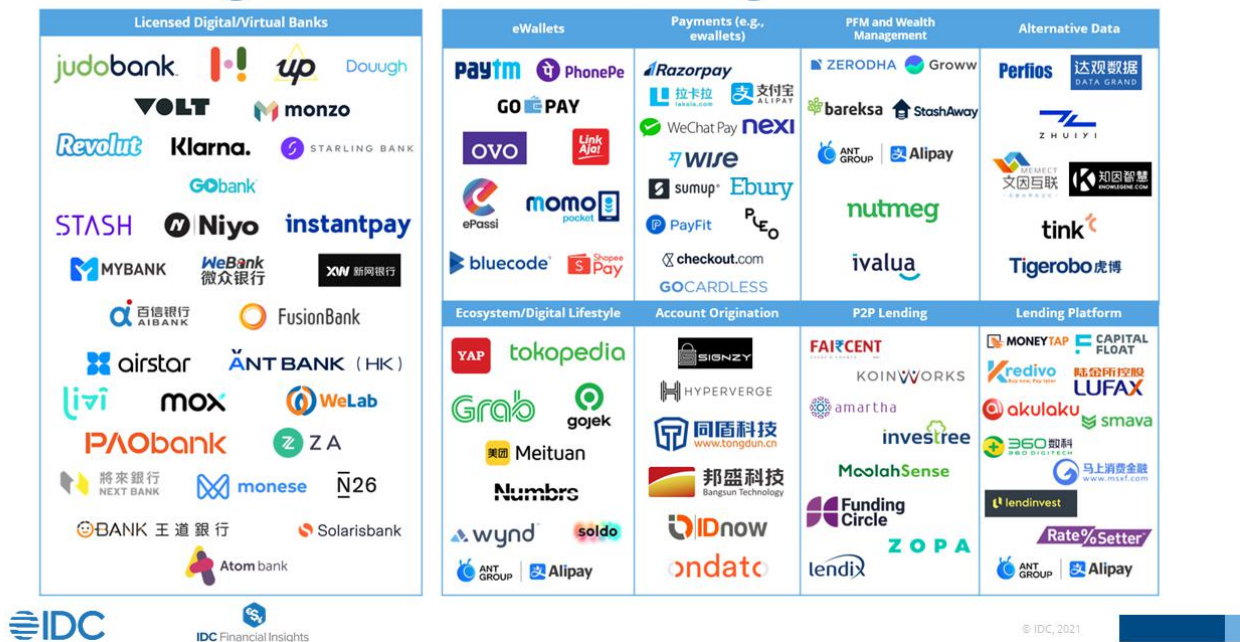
Licensed Digital/Virtual Banks

judobank. up Douugh
VOLT monzo
Revolut Klarna. STARLING BANK
GObank
STASH Niyo instantpay
MYBANK WeBank 微众银行 XW 新网银行
百信银行 AIBANK FusionBank
airstar ANT BANK (HK)
livi mox WeLab
PAObank ZA
將來銀行 NEXT BANK monese N26
O-BANK 王道銀行 Solarisbank
Atom bank

eWallets
Paytm PhonePe
GOPAY
OVO LinkAja!
ePassi momo pocket
bluecode ShopeePay

Payments (e.g., ewallets)
Razorpay
拉卡拉 lakala.com 支付宝 ALIPAY
WeChat Pay nexi
wise
sumup Ebury
PayFit PLEO
checkout.com
GOCARDLESS

PFM and Wealth Management
ZERODHA Groww
bareksa StashAway
ANT GROUP Alipay
nutmeg
ivalua

Alternative Data
Perfios 达观数据 DATA GRAND
ZHUIYI
文因互联 知因智慧
tink
Tigerobo 虎博

Ecosystem/Digital Lifestyle
YAP tokopedia
Grab gojek
Meituan
Numbrs
wynd soldo
ANT GROUP Alipay

Account Origination
SIGNZY
HYPERVERGE
同盾科技 www.tongdun.cn
邦盛科技 Bangsun Technology
IDnow
ondato

P2P Lending
FAIRCENT
KOINWORKS
amartha
investree
MoolahSense
Funding Circle
ZOPA
lendix

Lending Platform
MONEYTAP CAPITAL FLOAT
Kredivo 陆金所控股 LUFAX
akulaku smava
360数科 360 DIGITECH
马上消费金融 www.msxf.com
lendinvest
Rate Setter
ANT GROUP Alipay

IDC
IDC Financial Insights
© IDC, 2021